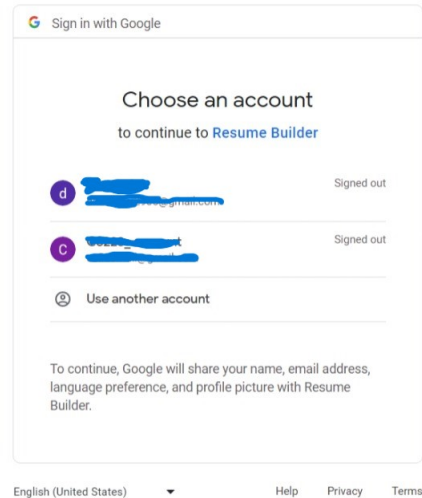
G Sign in with Google

Choose an account

to continue to Resume Builder

d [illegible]
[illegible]@gmail.com
Signed out

C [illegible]
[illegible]
Signed out

Use another account

To continue, Google will share your name, email address, language preference, and profile picture with Resume Builder.

English (United States)

Help Privacy Terms